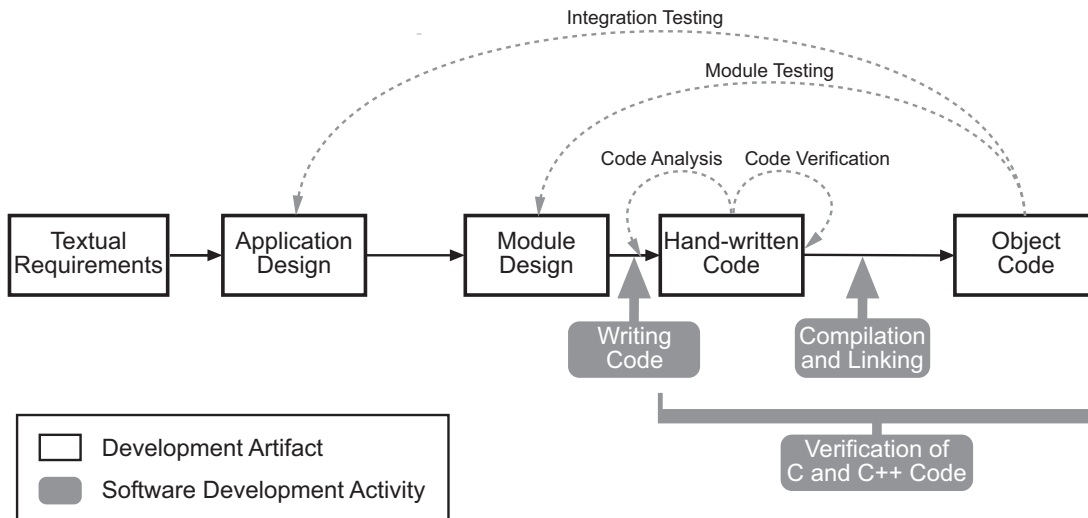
Integration Testing

Module Testing

Code Analysis

Code Verification

Textual Requirements

Application Design

Module Design

Hand-written Code

Object Code

Writing Code

Compilation and Linking

Verification of C and C++ Code

Development Artifact

Software Development Activity